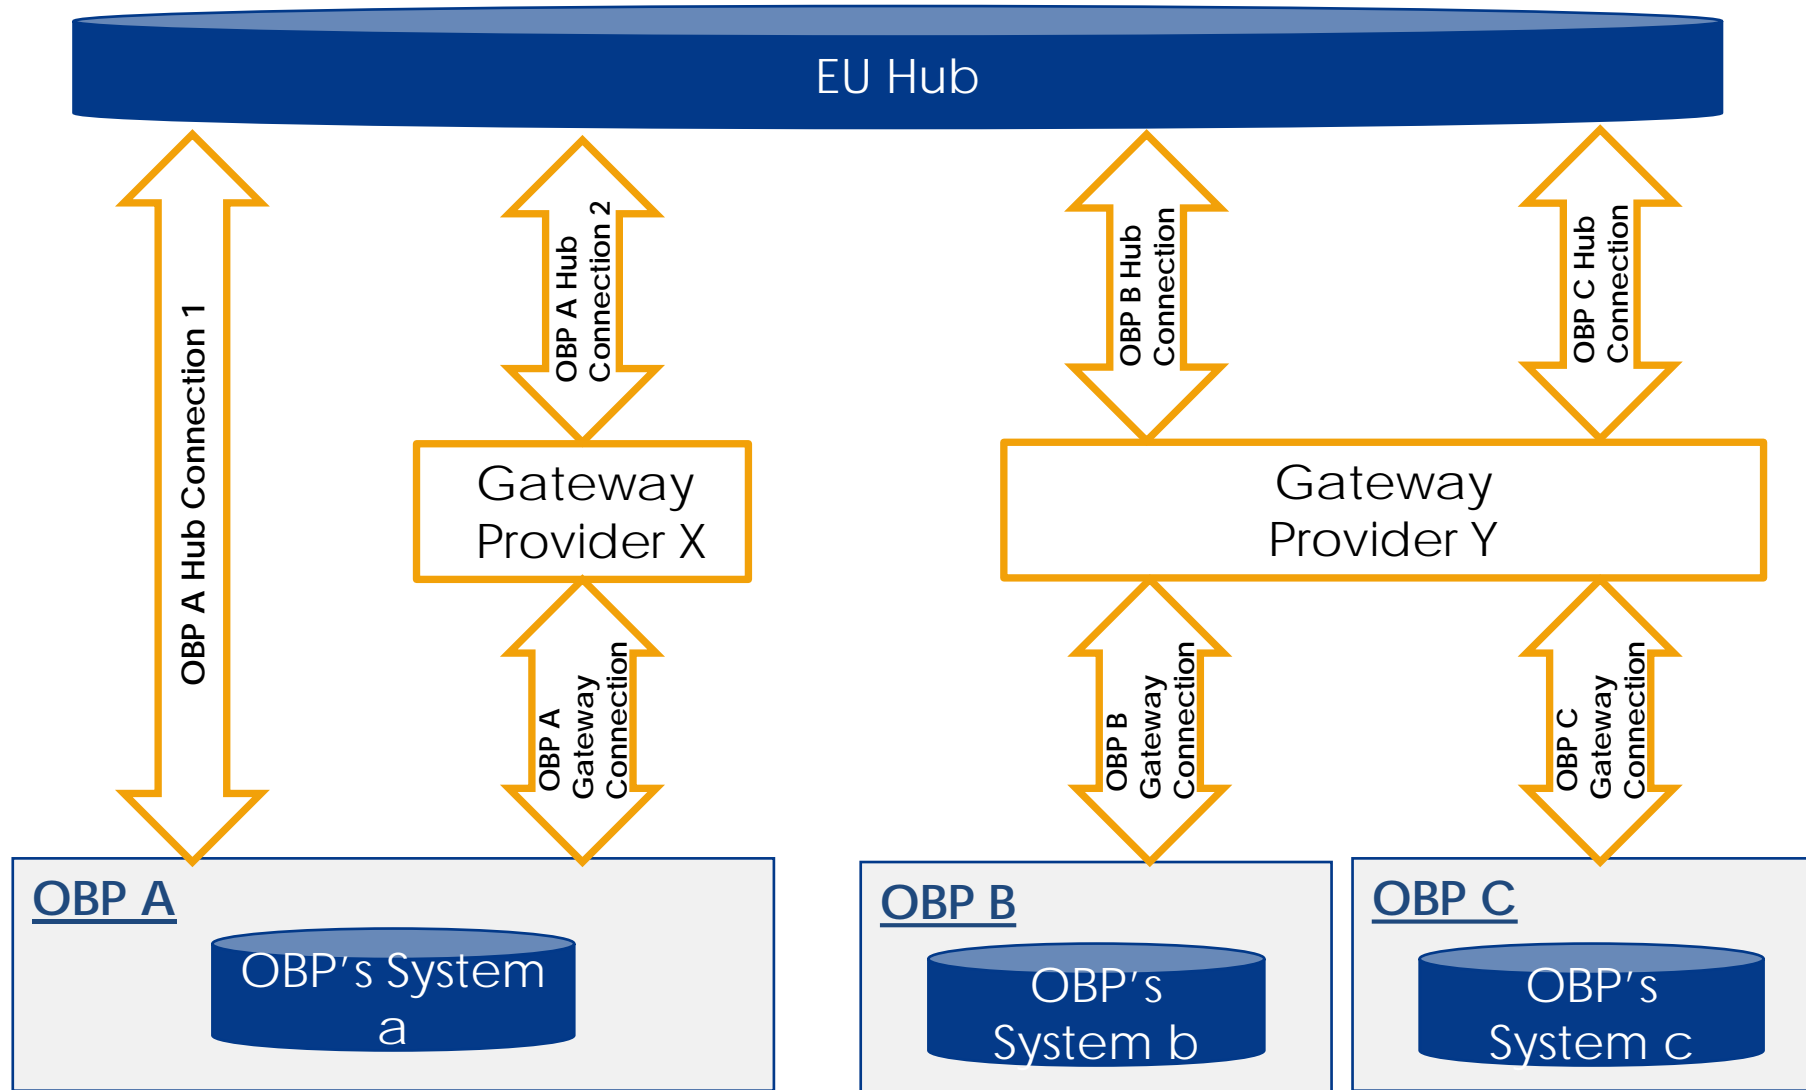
EU Hub

OBP A Hub Connection 1

OBP A Hub Connection 2

OBP B Hub Connection

OBP C Hub Connection

Gateway Provider X

Gateway Provider Y

OBP A Gateway Connection

OBP B Gateway Connection

OBP C Gateway Connection

OBP A

OBP's System a

OBP B

OBP's System b

OBP C

OBP's System c